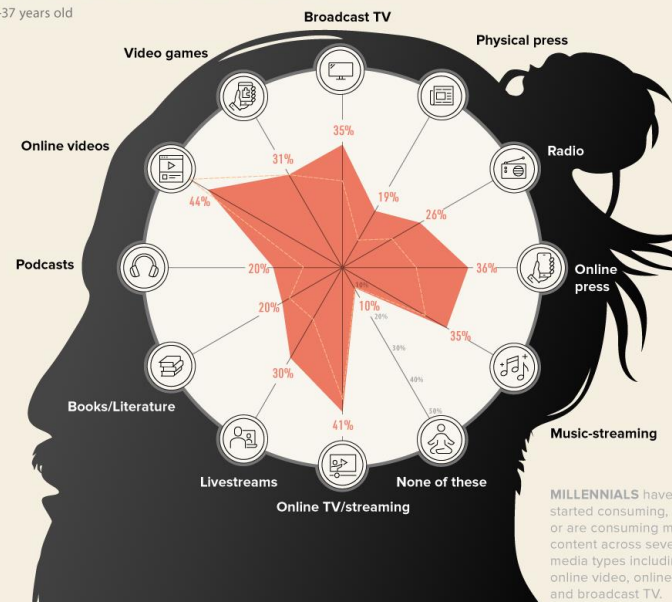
-37 years old

Broadcast TV

Physical press

Video games

Radio

Online videos

Online press

Podcasts

Music-streaming

Books/Literature

Livestreams

Online TV/streaming

None of these

35%

19%

26%

36%

35%

10%

41%

30%

20%

20%

44%

31%

10%

20%

30%

40%

50%

MILLENNIALS have started consuming, or are consuming m content across seve media types includi online video, online and broadcast TV.